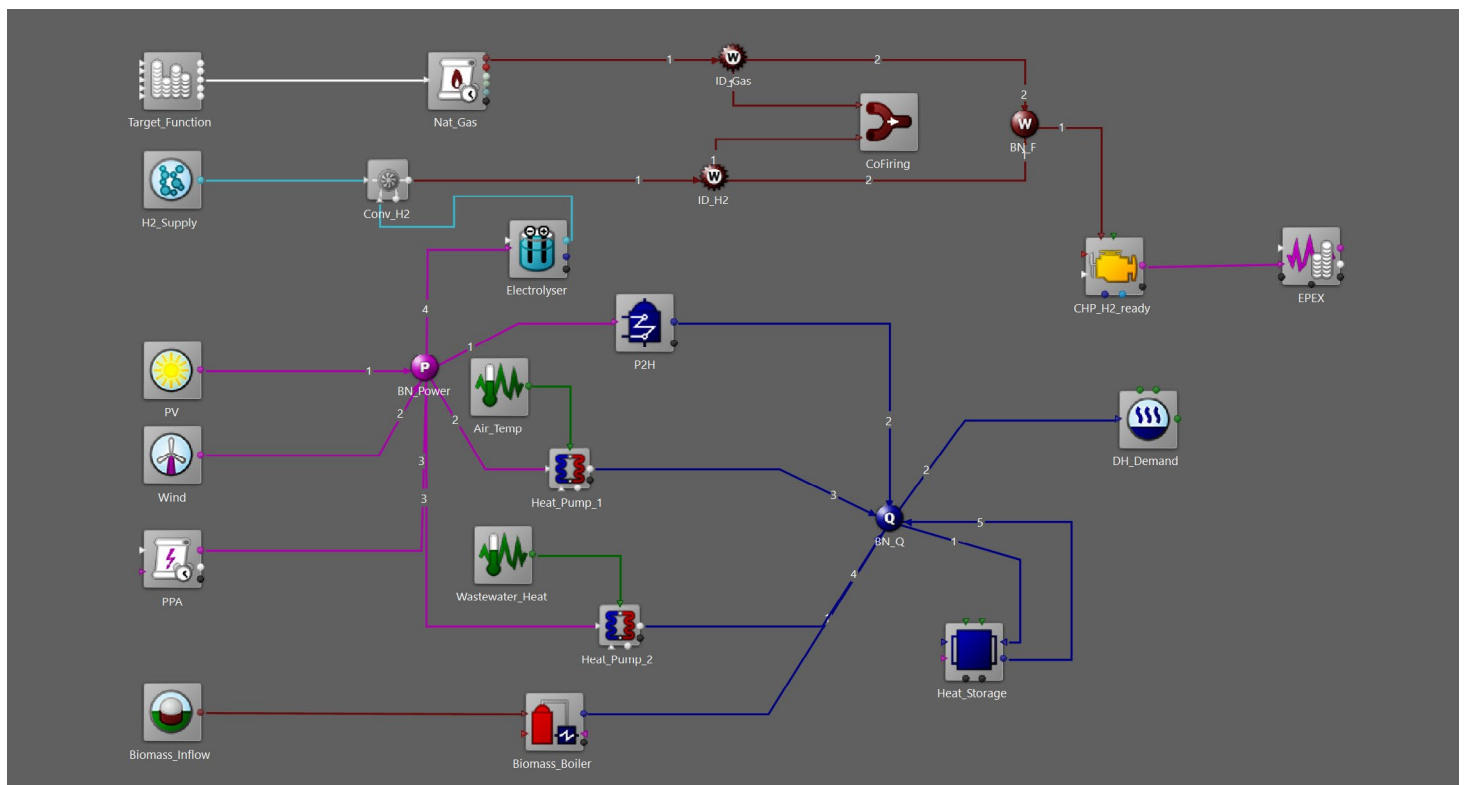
Target_Function

Nat_Gas

1

W

ID_Gas

2

2

W

1

BN_F

1

CoFiring

1

H2_Supply

Conv_H2

1

W

ID_H2

2

Electrolyser

CHP_H2_ready

EPEX

4

P2H

1

PV

1

P

BN_Power

2

2

Air_Temp

2

DH_Demand

2

Wind

3

Heat_Pump_1

3

Q

5

3

BN_Q

1

PPA

4

Wastewater_Heat

1

Heat_Pump_2

Heat_Storage

Biomass_Inflow

Biomass_Boiler